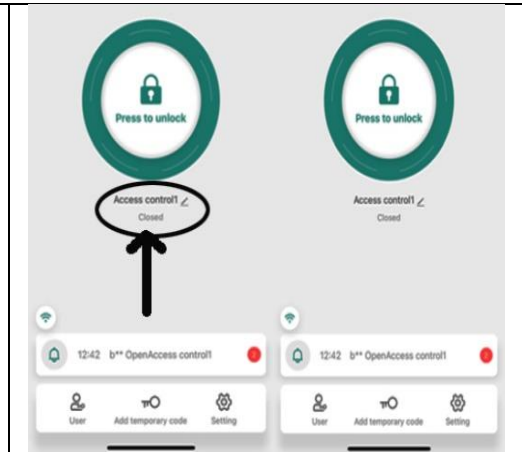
Press to unlock

Access control1

Closed

12:42 b** OpenAccess control1

2

User

Add temporary code

Setting

Press to unlock

Access control1

Closed

12:42 b** OpenAccess control1

2

User

Add temporary code

Setting